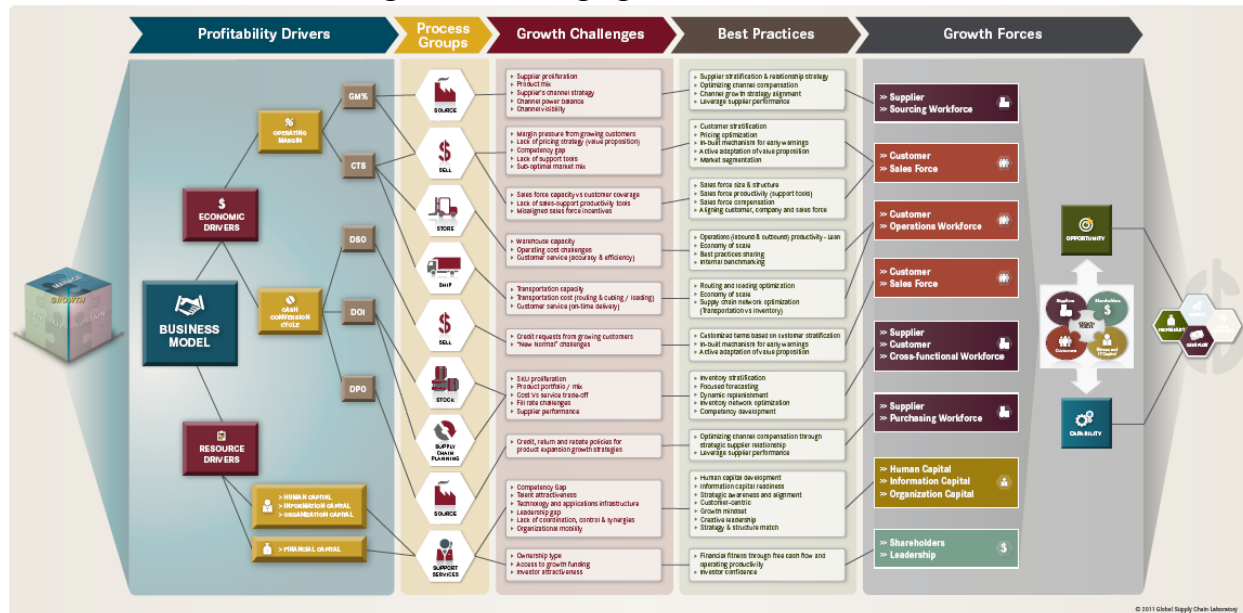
Profitability Drivers

Process Groups

Growth Challenges

Best Practices

Growth Forces

GROWTH

BUSINESS MODEL

$ ECONOMIC DRIVERS

RESOURCE DRIVERS

% OPERATING MARGIN

CASH CONVERSION CYCLE

> HUMAN CAPITAL
> INFORMATION CAPITAL
> ORGANIZATION CAPITAL

> FINANCIAL CAPITAL

GM%

CTS

DSO

DOI

DPO

SOURCE

SELL

STORE

SHIP

SELL

STOCK

SUPPLY CHAIN PLANNING

SOURCE

SUPPORT SERVICES

Supplier proliferation
Product mix
Supplier's channel strategy
Channel power balance
Channel visibility

Margin pressure from growing customers
Lack of pricing strategy (value proposition)
Competency gap
Lack of support tools
Sub-optimal market mix

Sales force capacity vs customer coverage
Lack of sales-support productivity tools
Misaligned sales force incentives

Warehouse capacity
Operating cost challenges
Customer service (accuracy & efficiency)

Transportation capacity
Transportation cost (routing & cubing / loading)
Customer service (on-time delivery)

Credit requests from growing customers
"New Normal" challenges

SKU proliferation
Product portfolio / mix
Cost vs service trade-off
Fill rate challenges
Supplier performance

Credit, return and rebate policies for product expansion growth strategies

Competency Gap
Talent attractiveness
Technology and applications infrastructure
Leadership gap
Lack of coordination, control & synergies
Organizational mobility

Ownership type
Access to growth funding
Investor attractiveness

Supplier stratification & relationship strategy
Optimizing channel compensation
Channel growth strategy alignment
Leverage supplier performance

Customer stratification
Pricing optimization
In-built mechanism for early warnings
Active adaptation of value proposition
Market segmentation

Sales force size & structure
Sales force productivity (support tools)
Sales force compensation
Aligning customer, company and sales force

Operations (inbound & outbound) productivity - Lean
Economy of scale
Best practices sharing
Internal benchmarking

Routing and loading optimization
Economy of scale
Supply chain network optimization (Transportation vs inventory)

Customized terms based on customer stratification
In-built mechanism for early warnings
Active adaptation of value proposition

Inventory stratification
Focused forecasting
Dynamic replenishment
Inventory network optimization
Competency development

Optimizing channel compensation through strategic supplier relationship
Leverage supplier performance

Human capital development
Information capital readiness
Strategic awareness and alignment
Customer-centric
Growth mindset
Creative leadership
Strategy & structure match

Financial fitness through free cash flow and operating productivity
Investor confidence

» Supplier
» Sourcing Workforce

» Customer
» Sales Force

» Customer
» Operations Workforce

» Customer
» Sales Force

» Supplier
» Customer
» Cross-functional Workforce

» Supplier
» Purchasing Workforce

» Human Capital
» Information Capital
» Organization Capital

» Shareholders
» Leadership

OPPORTUNITY

CAPABILITY

Suppliers
Shareholders
Customers
Human and IT Capital

© 2011 Global Supply Chain Laboratory